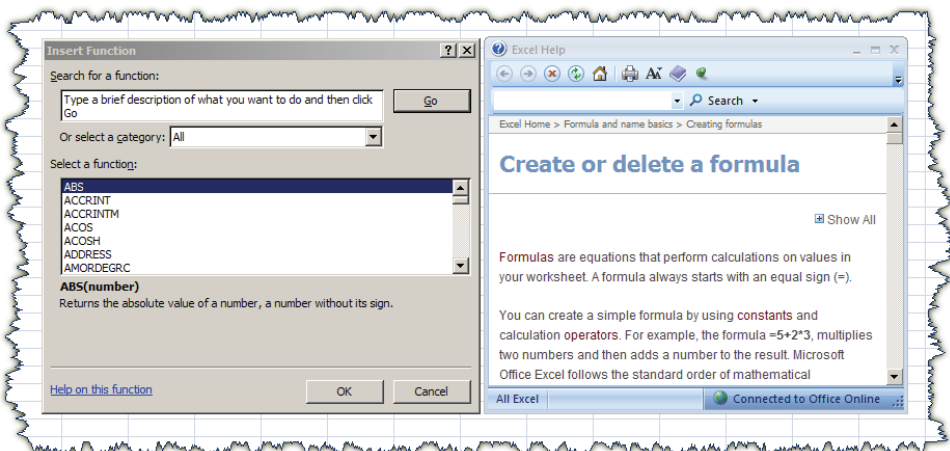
Insert Function

Search for a function:

Type a brief description of what you want to do and then click Go

Go

Or select a category: All

Select a function:

ABS
ACCRINT
ACCRINTM
ACOS
ACOSH
ADDRESS
AMORDEGRC

ABS(number)
Returns the absolute value of a number, a number without its sign.

Help on this function

OK

Cancel

Excel Help

Search

Excel Home > Formula and name basics > Creating formulas

Create or delete a formula

Show All

Formulas are equations that perform calculations on values in your worksheet. A formula always starts with an equal sign (=).

You can create a simple formula by using constants and calculation operators. For example, the formula =5+2*3, multiplies two numbers and then adds a number to the result. Microsoft Office Excel follows the standard order of mathematical

All Excel

Connected to Office Online